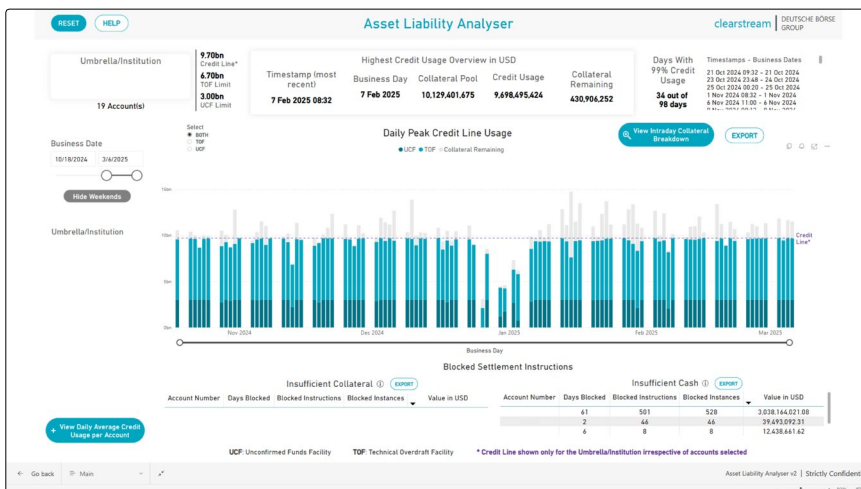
RESET HELP

Asset Liability Analyser

clearstream | DEUTSCHE BÖRSE GROUP

Umbrella/Institution

19 Account(s)

9.70bn
Credit Line*
6.70bn
TOF Limit
3.00bn
UCF Limit

Highest Credit Usage Overview in USD

| Timestamp (most recent) | Business Day | Collateral Pool | Credit Usage | Collateral Remaining |
|---|---|---|---|---|
| 7 Feb 2025 08:32 | 7 Feb 2025 | 10,129,401,675 | 9,698,495,424 | 430,906,252 |

Days With 99% Credit Usage
34 out of 98 days

Timestamps - Business Dates
21 Oct 2024 09:32 - 21 Oct 2024
23 Oct 2024 23:48 - 24 Oct 2024
25 Oct 2024 00:20 - 25 Oct 2024
1 Nov 2024 23:48 - 1 Nov 2024
6 Nov 2024 11:00 - 6 Nov 2024

Business Date
10/18/2024 3/6/2025
Hide Weekends

Select
BOTH
TOF
UCF

Daily Peak Credit Line Usage
UCF TOF Collateral Remaining

View Intraday Collateral Breakdown
EXPORT

Umbrella/Institution

10bn
5bn
0bn

Credit Line*

Nov 2024 Dec 2024 Jan 2025 Feb 2025 Mar 2025
Business Day

Blocked Settlement Instructions

Insufficient Collateral EXPORT

| Account Number | Days Blocked | Blocked Instructions | Blocked Instances | Value in USD |
|---|---|---|---|---|

Insufficient Cash EXPORT

| Account Number | Days Blocked | Blocked Instructions | Blocked Instances | Value in USD |
|---|---|---|---|---|
| | 61 | 501 | 528 | 3,038,164,021.08 |
| | 2 | 46 | 46 | 39,493,092.31 |
| | 6 | 8 | 8 | 12,438,661.62 |

+ View Daily Average Credit Usage per Account

UCF: Unconfirmed Funds Facility TOF: Technical Overdraft Facility * Credit Line shown only for the Umbrella/Institution irrespective of accounts selected

Go back Main

Asset Liability Analyser v2 | Strictly Confident